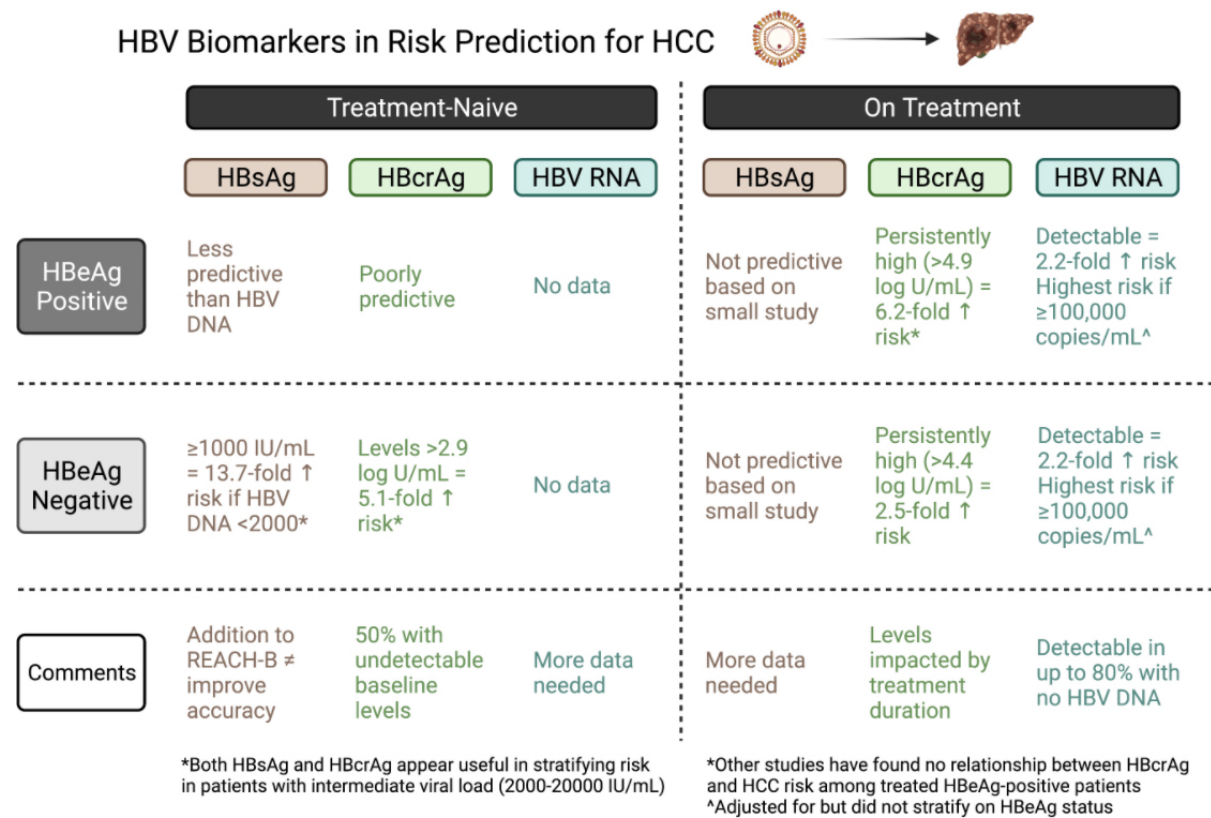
HBV Biomarkers in Risk Prediction for HCC

| | Treatment-Naive | | | On Treatment | | |
|---|---|---|---|---|---|---|
| | HBsAg | HBcrAg | HBV RNA | HBsAg | HBcrAg | HBV RNA |
| HBeAg Positive | Less predictive than HBV DNA | Poorly predictive | No data | Not predictive based on small study | Persistently high (>4.9 log U/mL) = 6.2-fold ↑ risk* | Detectable = 2.2-fold ↑ risk Highest risk if ≥100,000 copies/mL^ |
| HBeAg Negative | ≥1000 IU/mL = 13.7-fold ↑ risk if HBV DNA <2000* | Levels >2.9 log U/mL = 5.1-fold ↑ risk* | No data | Not predictive based on small study | Persistently high (>4.4 log U/mL) = 2.5-fold ↑ risk | Detectable = 2.2-fold ↑ risk Highest risk if ≥100,000 copies/mL^ |
| Comments | Addition to REACH-B ≠ improve accuracy | 50% with undetectable baseline levels | More data needed | More data needed | Levels impacted by treatment duration | Detectable in up to 80% with no HBV DNA |

*Both HBsAg and HBcrAg appear useful in stratifying risk in patients with intermediate viral load (2000-20000 IU/mL)

*Other studies have found no relationship between HBcrAg and HCC risk among treated HBeAg-positive patients
^Adjusted for but did not stratify on HBeAg status